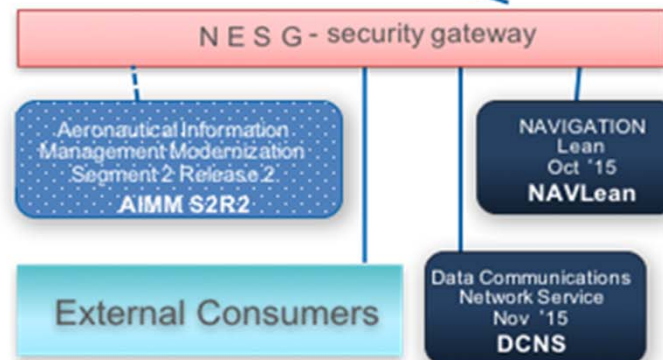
N E S G - security gateway

Aeronautical Information Management Modernization Segment 2 Release 2
AIMM S2R2

NAVIGATION
Lean
Oct '15
NAVLean

External Consumers

Data Communications
Network Service
Nov '15
DCNS